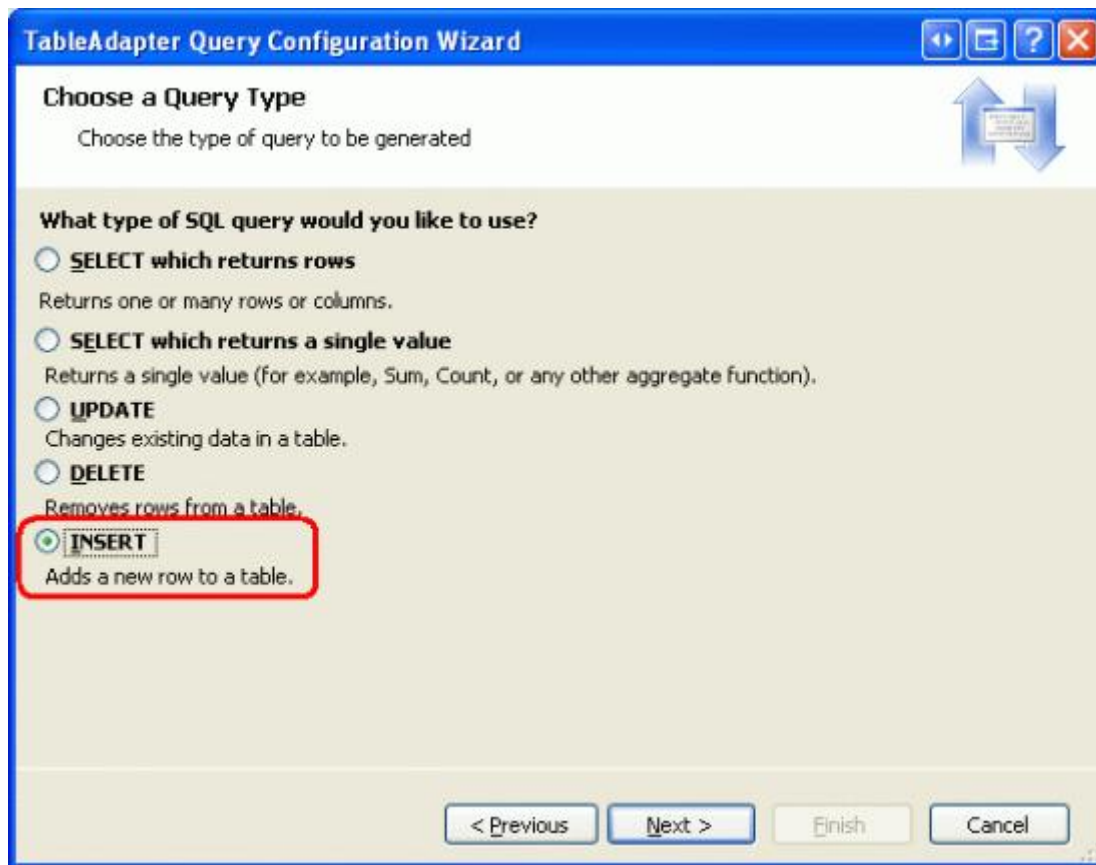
TableAdapter Query Configuration Wizard

Choose a Query Type
Choose the type of query to be generated

What type of SQL query would you like to use?

SELECT which returns rows
Returns one or many rows or columns.

SELECT which returns a single value
Returns a single value (for example, Sum, Count, or any other aggregate function).

UPDATE
Changes existing data in a table.

DELETE
Removes rows from a table.

INSERT
Adds a new row to a table.

< Previous | Next > | Finish | Cancel